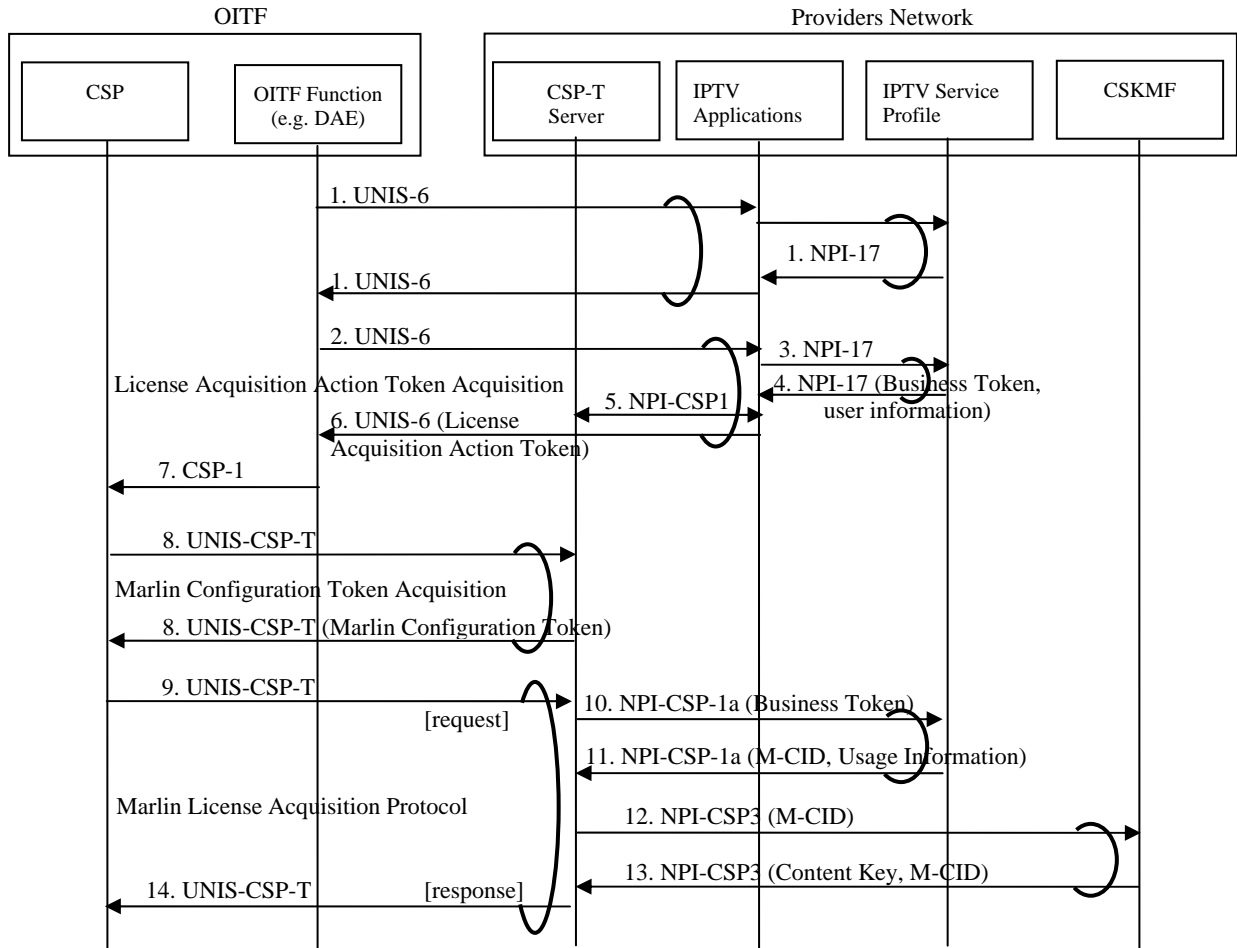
OITF

Providers Network

CSP

OITF Function (e.g. DAE)

CSP-T Server

IPTV Applications

IPTV Service Profile

CSKMF

1. UNIS-6

1. NPI-17

1. UNIS-6

2. UNIS-6

3. NPI-17

License Acquisition Action Token Acquisition

4. NPI-17 (Business Token, user information)

5. NPI-CSP1

6. UNIS-6 (License Acquisition Action Token)

7. CSP-1

8. UNIS-CSP-T

Marlin Configuration Token Acquisition

8. UNIS-CSP-T (Marlin Configuration Token)

9. UNIS-CSP-T

10. NPI-CSP-1a (Business Token)

[request]

11. NPI-CSP-1a (M-CID, Usage Information)

Marlin License Acquisition Protocol

12. NPI-CSP3 (M-CID)

13. NPI-CSP3 (Content Key, M-CID)

14. UNIS-CSP-T

[response]